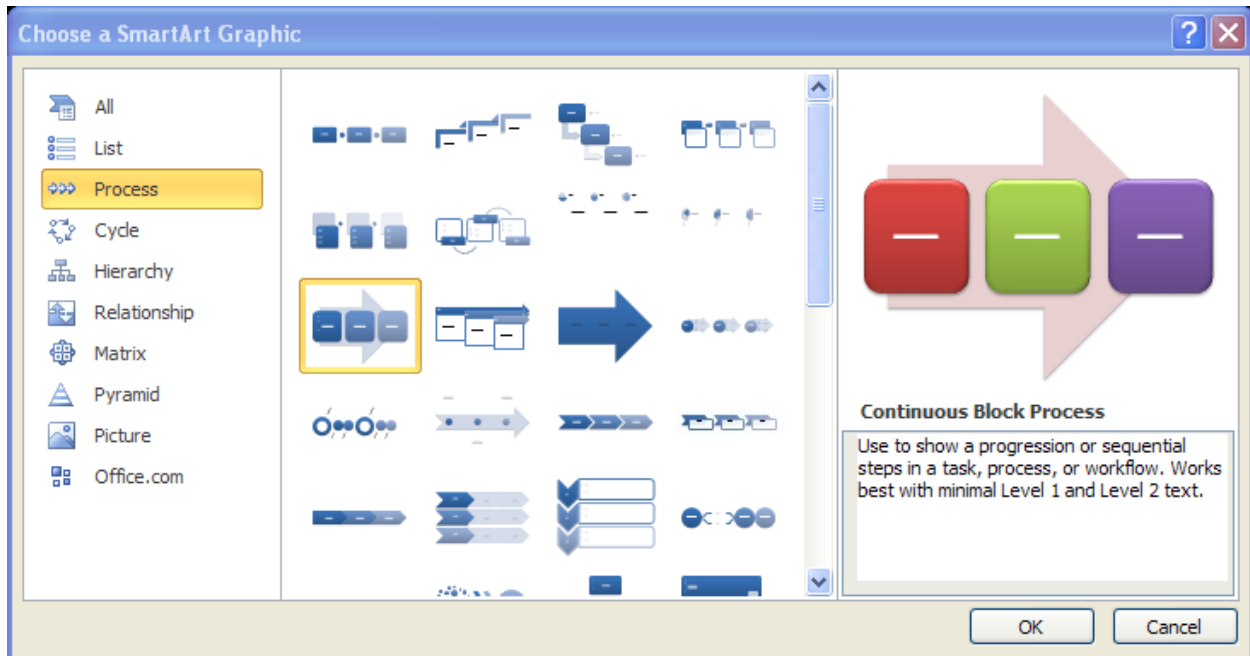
Choose a SmartArt Graphic

All
List
Process
Cycle
Hierarchy
Relationship
Matrix
Pyramid
Picture
Office.com

Continuous Block Process

Use to show a progression or sequential steps in a task, process, or workflow. Works best with minimal Level 1 and Level 2 text.

OK
Cancel